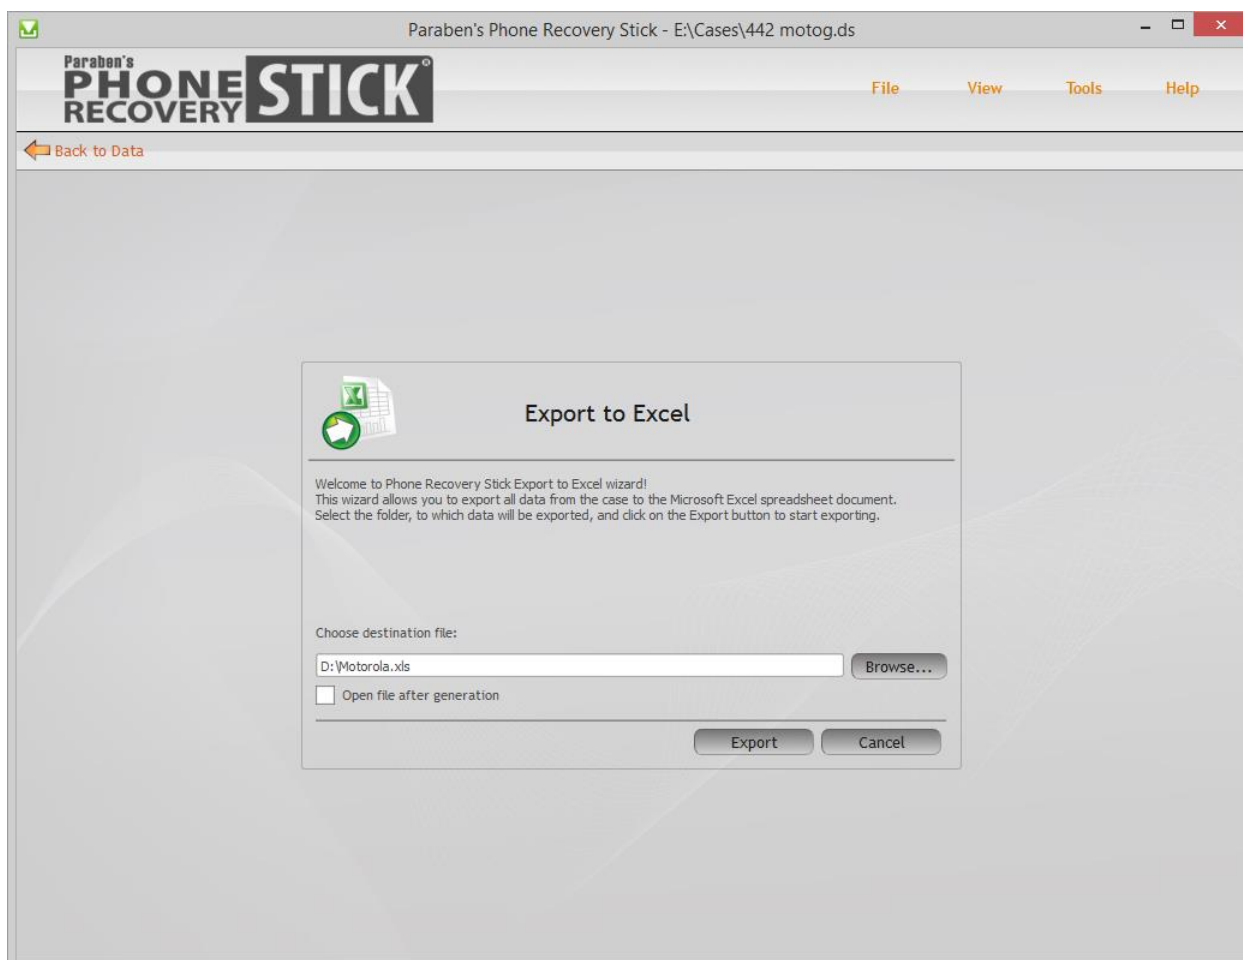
Paraben's Phone Recovery Stick - E:\Cases\442 motog.ds

Paraben's PHONE RECOVERY STICK

File View Tools Help

Back to Data

Export to Excel

Welcome to Phone Recovery Stick Export to Excel wizard!
This wizard allows you to export all data from the case to the Microsoft Excel spreadsheet document.
Select the folder, to which data will be exported, and click on the Export button to start exporting.

Choose destination file:

D:\Motorola.xls

Browse...

Open file after generation

Export Cancel